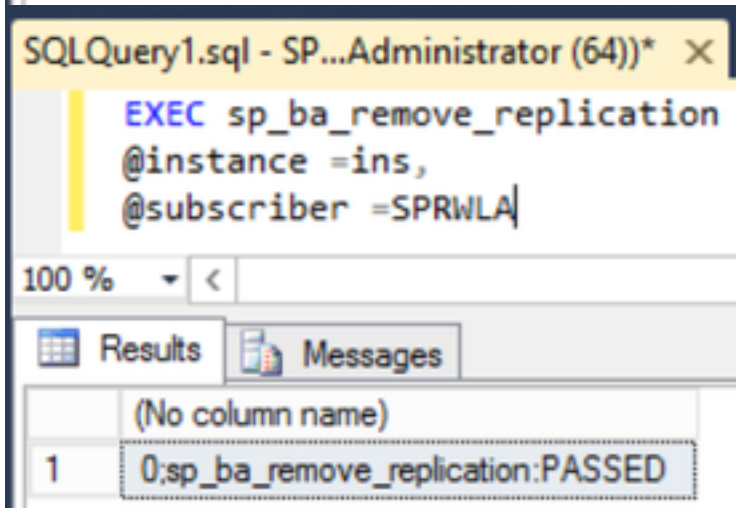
SQLQuery1.sql - SP...Administrator (64))* ×

EXEC sp_ba_remove_replication
@instance =ins,
@subscriber =SPRWLA

100 %

Results
Messages

| | (No column name) |
|---|---|
| 1 | 0;sp_ba_remove_replication:PASSED |